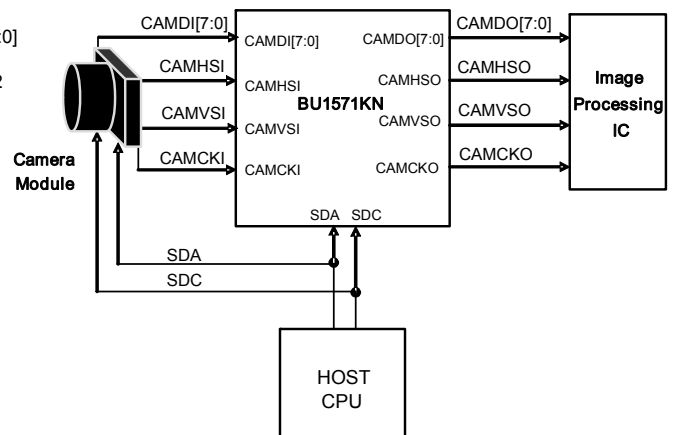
:0]
2
CAMDI[7:0]
CAMDI[7:0]
CAMDO[7:0]
CAMDO[7:0]
CAMHSI
CAMHSI
BU1571KN
CAMHSO
CAMHSO
Image Processing IC
CAMVSI
CAMVSI
CAMVSO
CAMVSO
Camera Module
CAMCKI
CAMCKI
CAMCKO
CAMCKO
SDA
SDC
SDA
SDC
HOST CPU